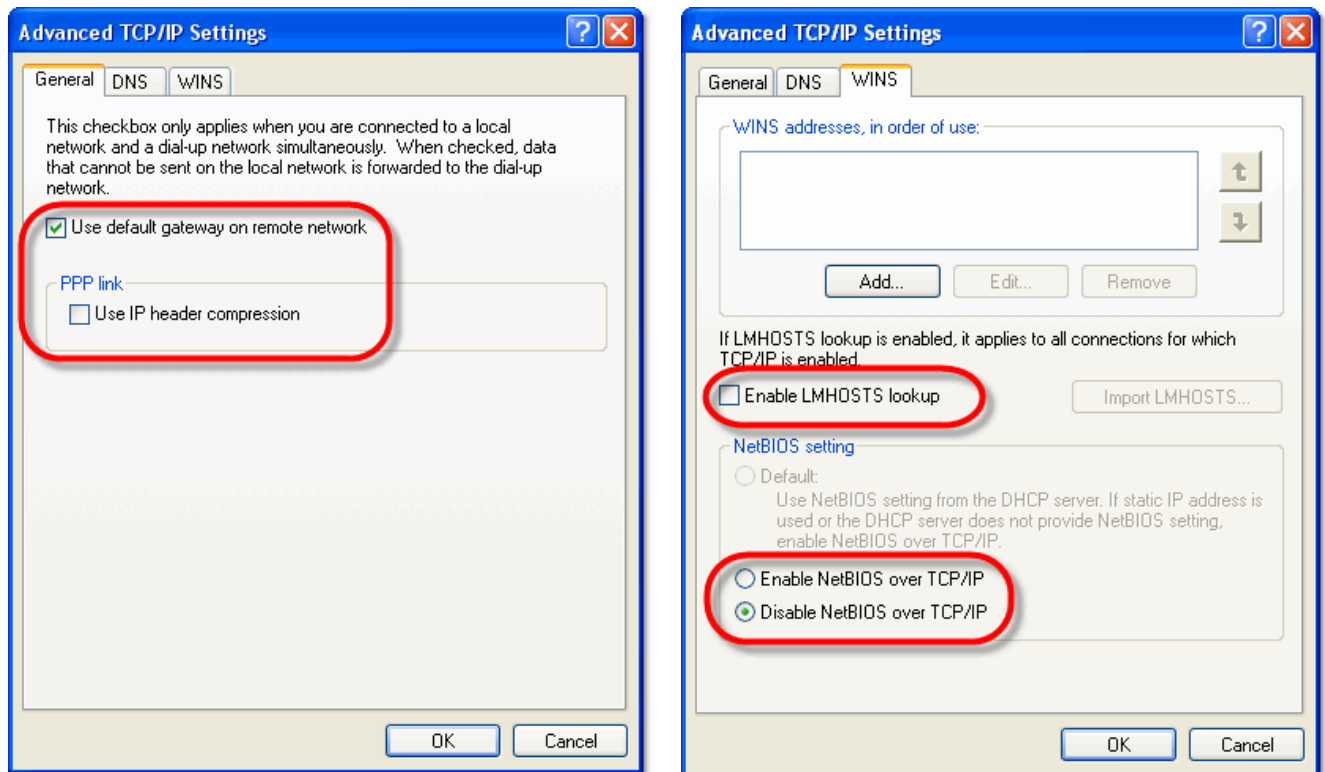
Advanced TCP/IP Settings

?

General DNS WINS

This checkbox only applies when you are connected to a local network and a dial-up network simultaneously. When checked, data that cannot be sent on the local network is forwarded to the dial-up network.

Use default gateway on remote network

PPP link

Use IP header compression

OK Cancel

Advanced TCP/IP Settings

?

General DNS WINS

WINS addresses, in order of use:

Add... Edit... Remove

If LMHOSTS lookup is enabled, it applies to all connections for which TCP/IP is enabled.

Enable LMHOSTS lookup

Import LMHOSTS...

NetBIOS setting

Default:
Use NetBIOS setting from the DHCP server. If static IP address is used or the DHCP server does not provide NetBIOS setting, enable NetBIOS over TCP/IP.

Enable NetBIOS over TCP/IP

Disable NetBIOS over TCP/IP

OK Cancel